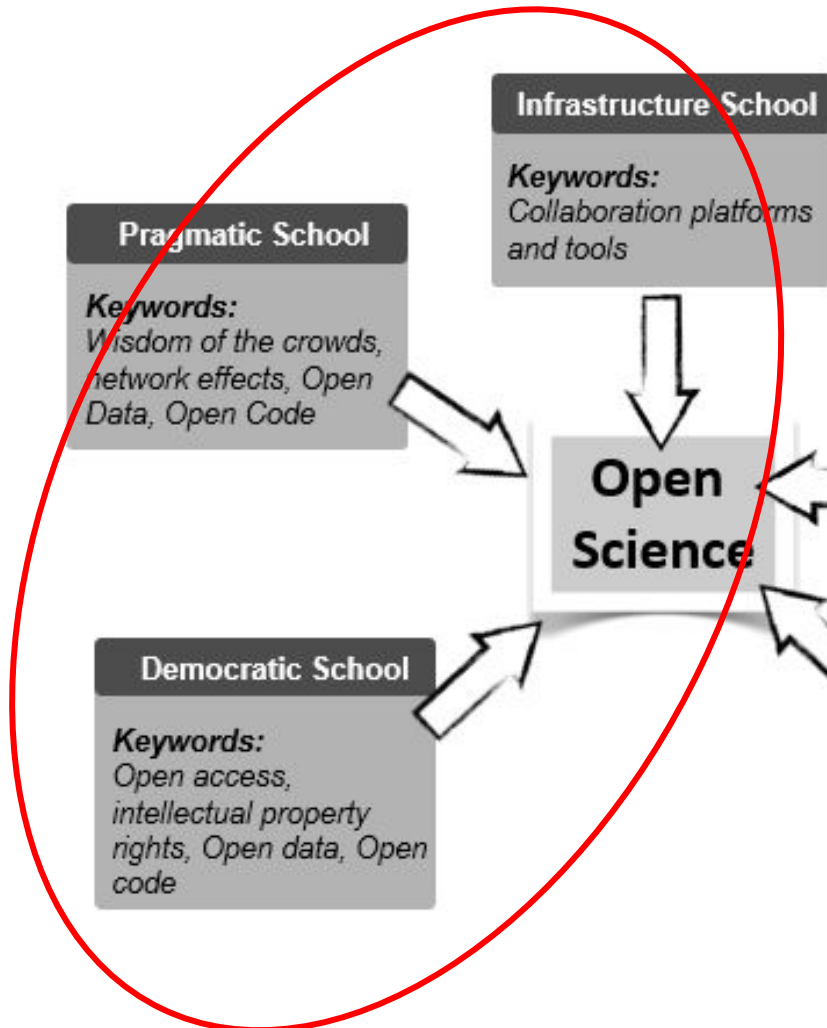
Infrastructure School

Keywords:
Collaboration platforms and tools

Pragmatic School

Keywords:
Wisdom of the crowds, network effects, Open Data, Open Code

Open Science

Democratic School

Keywords:
Open access, intellectual property rights, Open data, Open code